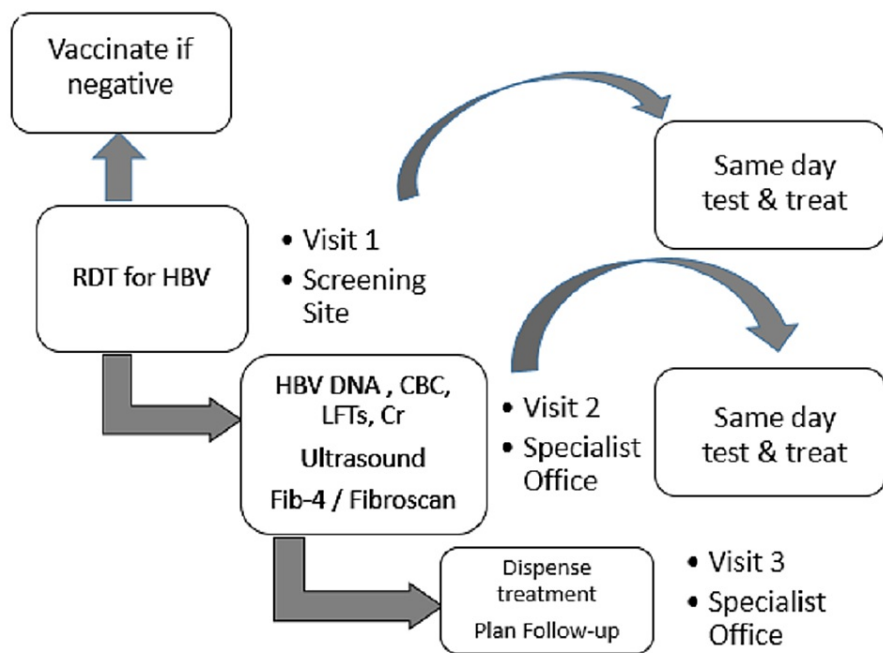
Vaccinate if negative

Same day test & treat

RDT for HBV

• Visit 1
• Screening Site

HBV DNA , CBC, LFTs, Cr
Ultrasound
Fib-4 / Fibroscan

• Visit 2
• Specialist Office

Same day test & treat

Dispense treatment
Plan Follow-up

• Visit 3
• Specialist Office